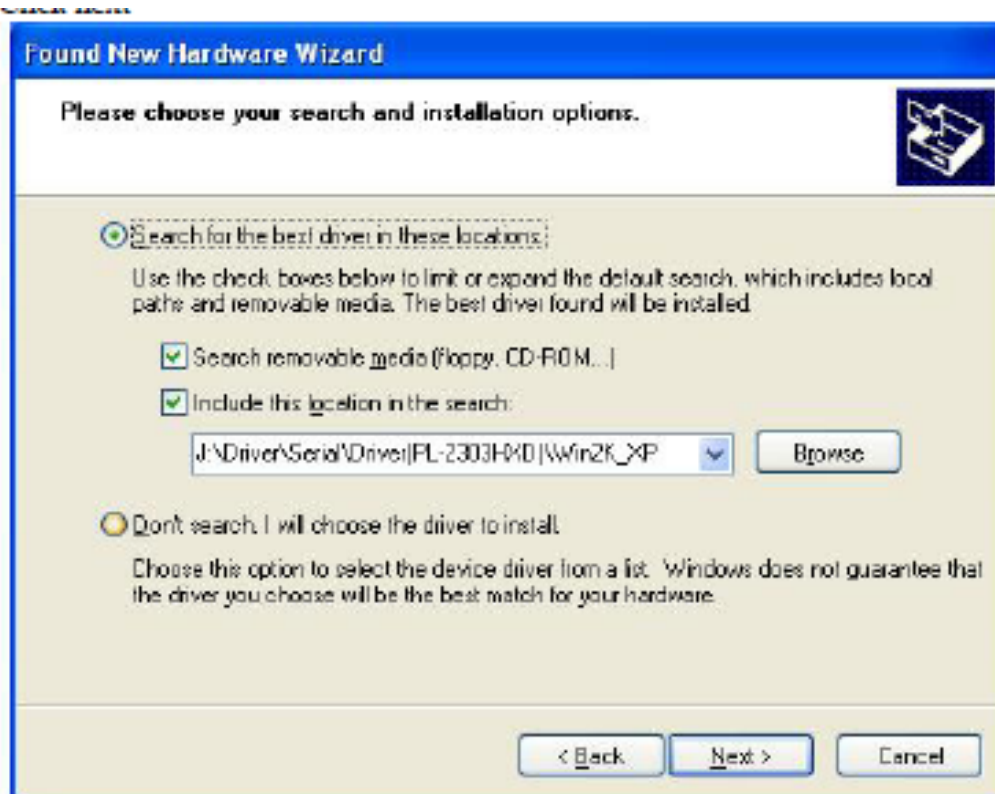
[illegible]

Found New Hardware Wizard

Please choose your search and installation options.

Search for the best driver in these locations.

Use the check boxes below to limit or expand the default search, which includes local paths and removable media. The best driver found will be installed.

Search removable media (floppy, CD-ROM...)

Include this location in the search:

J:\Driver\Serial\Driver(PL-2303HXD)\Win2K_XP

Browse

Don't search. I will choose the driver to install.

Choose this option to select the device driver from a list. Windows does not guarantee that the driver you choose will be the best match for your hardware.

< Back

Next >

Cancel